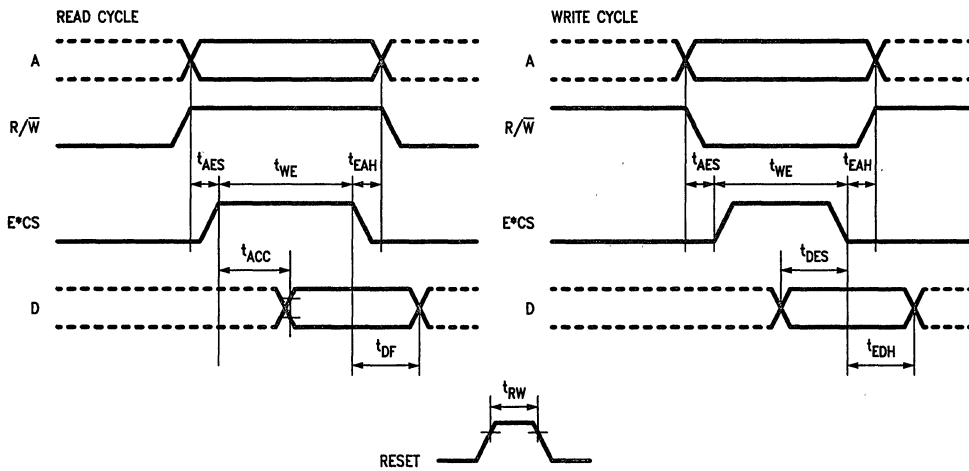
READ CYCLE

A

$R/\overline{W}$

$t_{AES}$ $t_{WE}$ $t_{EAH}$

E*CS

$t_{ACC}$

D

$t_{DF}$

WRITE CYCLE

A

$R/\overline{W}$

$t_{AES}$ $t_{WE}$ $t_{EAH}$

E*CS

$t_{DES}$

D

$t_{EDH}$

$t_{RW}$

RESET